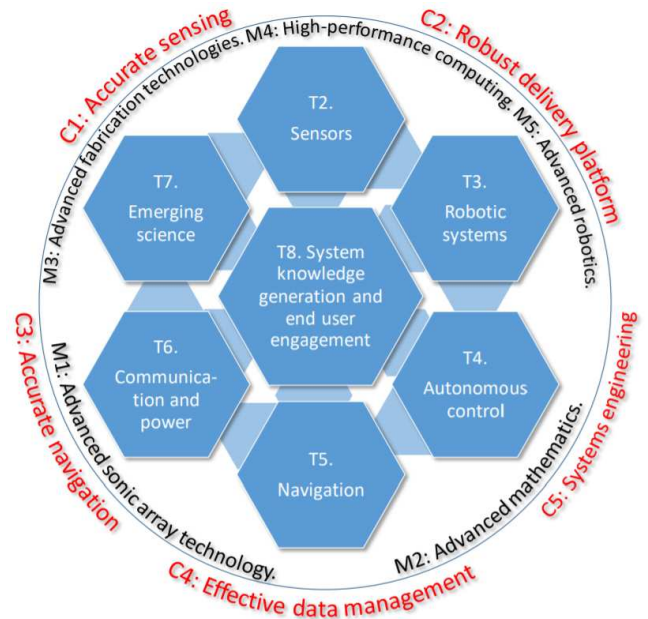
C1: Accurate sensing
C2: Robust delivery platform
M3: Advanced fabrication technologies. M4: High-performance computing. M5: Advanced robotics.

T2. Sensors

T7. Emerging science

T3. Robotic systems

T8. System knowledge generation and end user engagement

T6. Communication and power

T4. Autonomous control

T5. Navigation

C3: Accurate navigation
M1: Advanced sonic array technology.
C5: Systems engineering
M2: Advanced mathematics.
C4: Effective data management